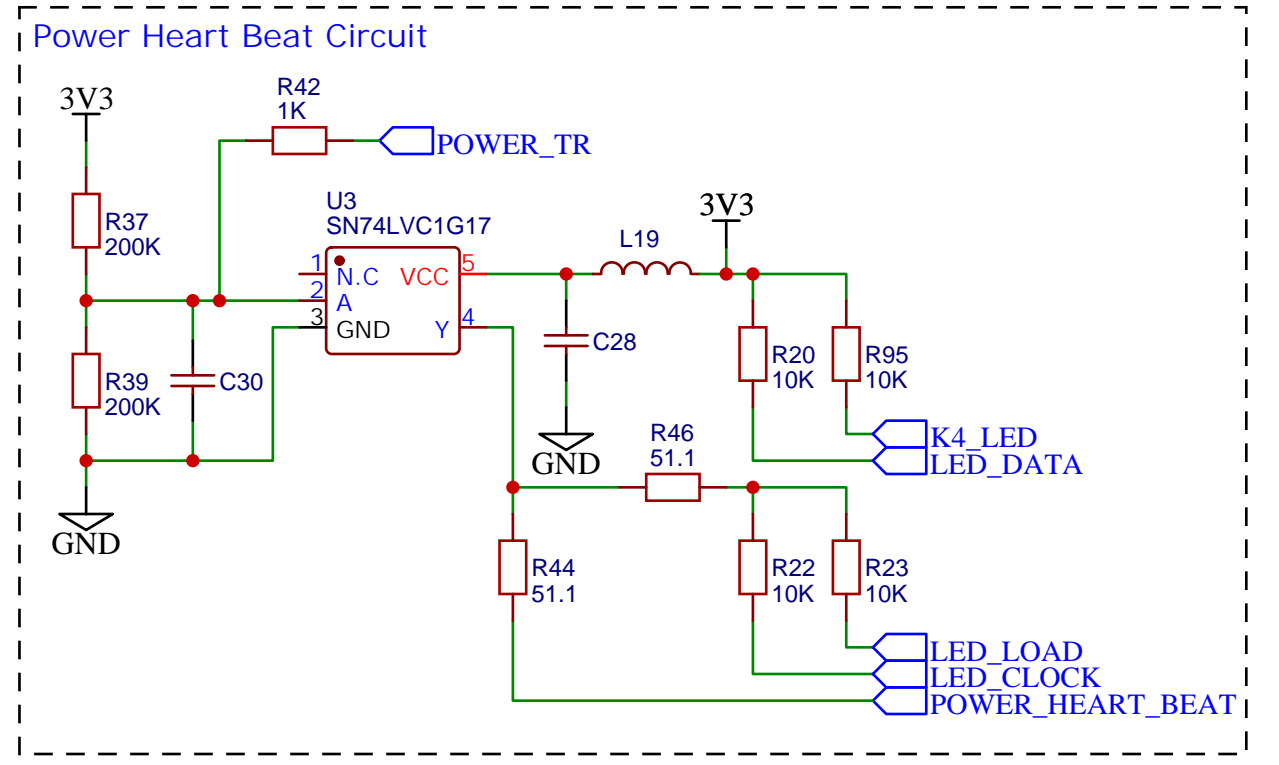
Power Heart Beat Circuit

3V3

R42
1K

POWER_TR

R37
200K

U3
SN74LVC1G17

1 N.C
2 A
3 GND
VCC 5
Y 4

L19

3V3

C28

R20
10K

R95
10K

R39
200K

C30

GND

K4_LED
LED_DATA

R46
51.1

GND

R44
51.1

R22
10K

R23
10K

LED_LOAD
LED_CLOCK
POWER_HEART_BEAT